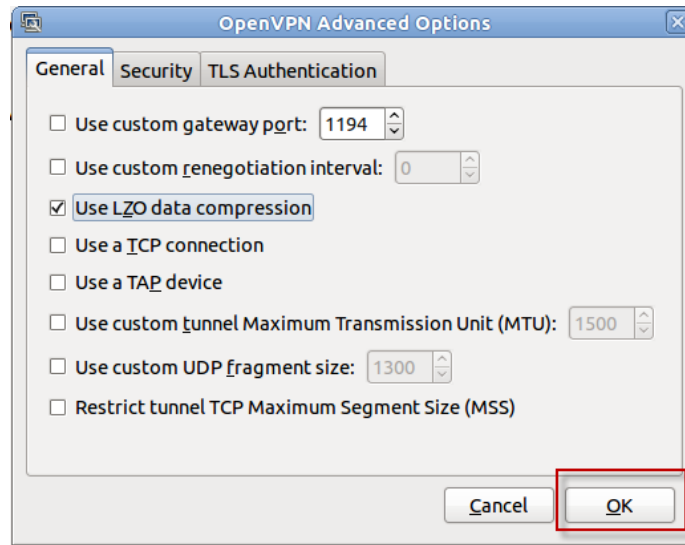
OpenVPN Advanced Options

General | Security | TLS Authentication

☐ Use custom gateway port: 1194

☐ Use custom renegotiation interval: 0

☑ Use LZO data compression

☐ Use a TCP connection

☐ Use a TAP device

☐ Use custom tunnel Maximum Transmission Unit (MTU): 1500

☐ Use custom UDP fragment size: 1300

☐ Restrict tunnel TCP Maximum Segment Size (MSS)

Cancel

OK